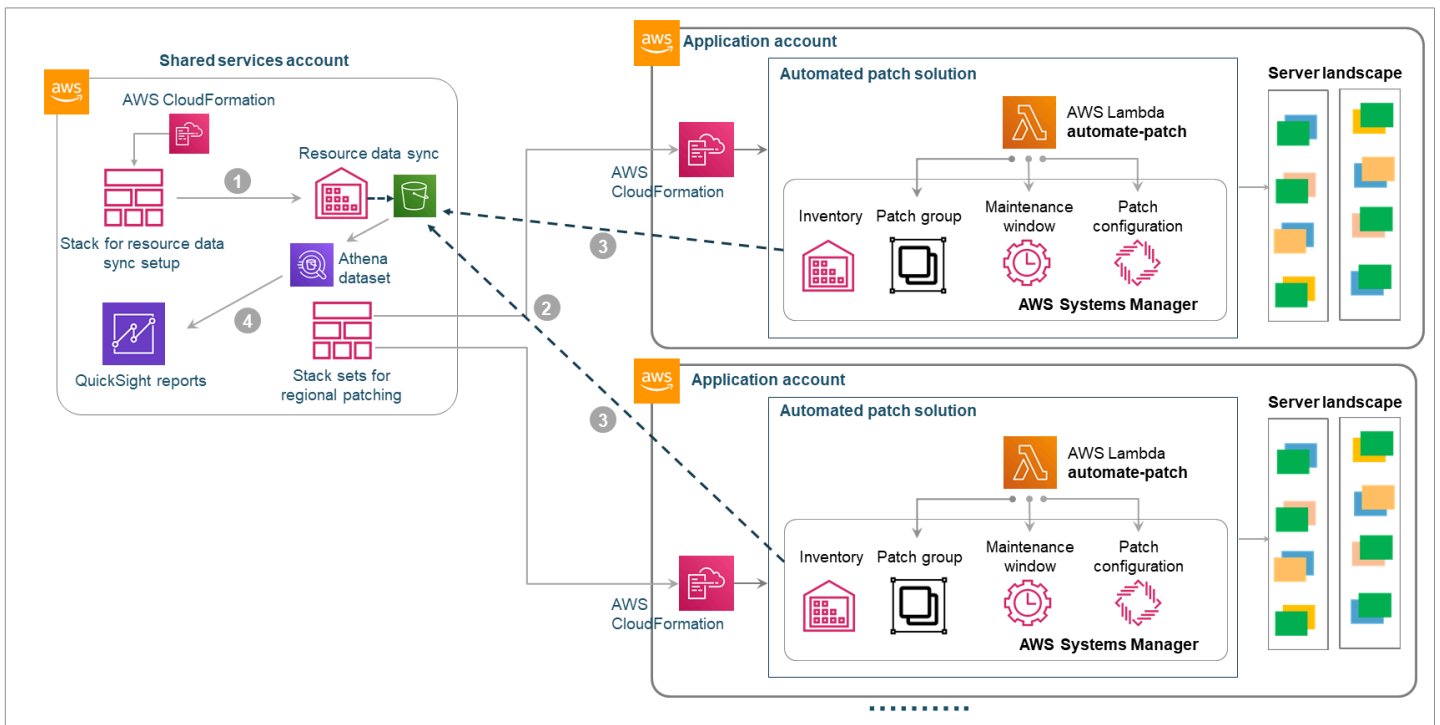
Shared services account

aws

AWS CloudFormation

Stack for resource data sync setup

1

Resource data sync

Athena dataset

4

QuickSight reports

Stack sets for regional patching

2

3

3

aws

Application account

AWS CloudFormation

Automated patch solution

AWS Lambda
automate-patch

Inventory

Patch group

Maintenance window

Patch configuration

AWS Systems Manager

Server landscape

aws

Application account

AWS CloudFormation

Automated patch solution

AWS Lambda
automate-patch

Inventory

Patch group

Maintenance window

Patch configuration

AWS Systems Manager

Server landscape